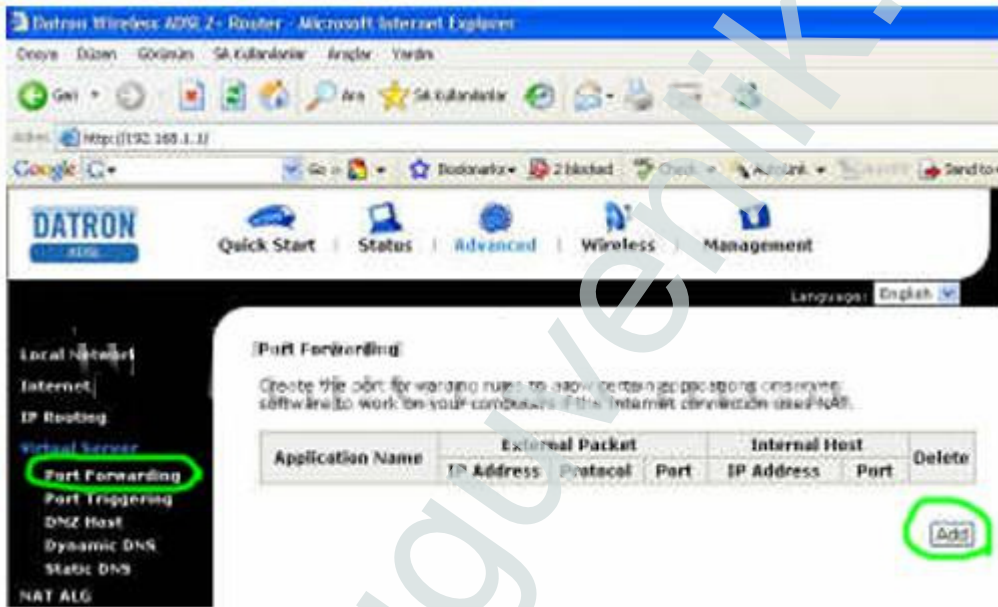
Datron Wireless ADSL2+ Router - Microsoft Internet Explorer

Dosya Düzen Görünüm Sık Kullanılanlar Araçlar Yardım

Geri Ara Sık Kullanılanlar

Adres http://192.168.1.1/

Google G- Go Bookmarks 2 blocked Check AutoLink Send to

DATRON ADSL

Quick Start | Status | Advanced | Wireless | Management

Language: English

Local Network
Internet
IP Routing
Virtual Server
Port Forwarding
Port Triggering
DMZ Host
Dynamic DNS
Static DNS
NAT ALG

Port Forwarding

Create the port forwarding rules to allow certain applications or server software to work on your computers if the Internet connection uses NAT.

| Application Name | External Packet | | | Internal Host | | Delete |
|---|---|---|---|---|---|---|
| | IP Address | Protocol | Port | IP Address | Port | |

Add